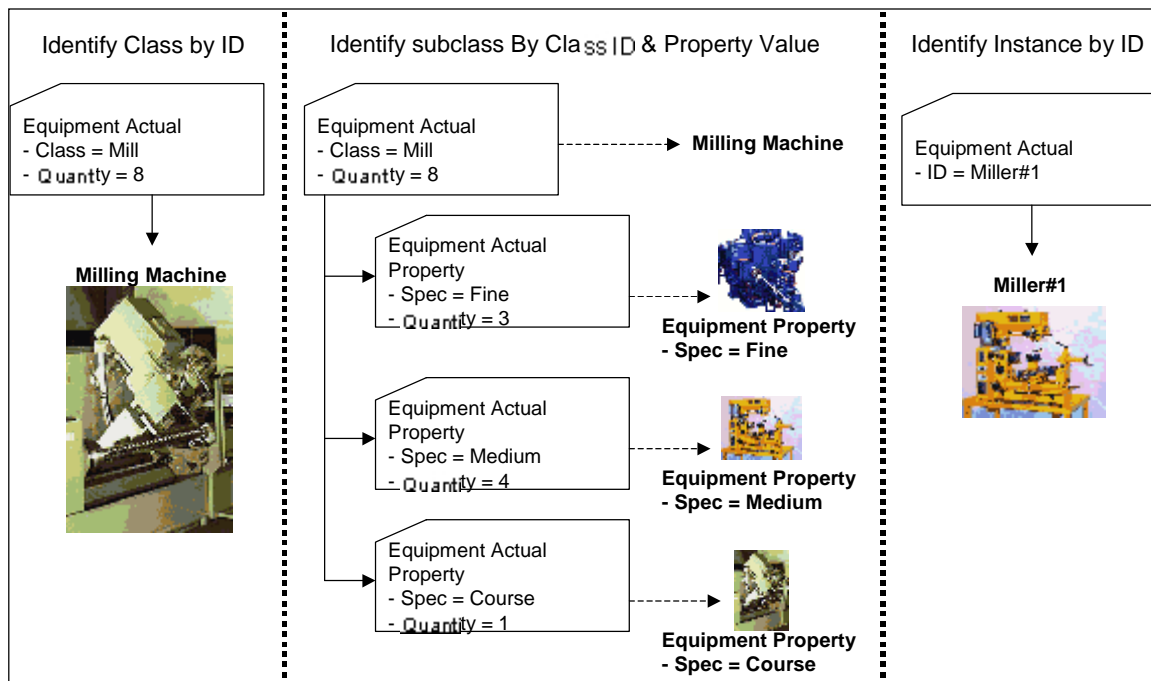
Identify Class by ID

Equipment Actual
- Class = Mill
- Quantty = 8

Milling Machine

Identify subclass By ClassID & Property Value

Equipment Actual
- Class = Mill
- Quantty = 8

Milling Machine

Equipment Actual Property
- Spec = Fine
- Quantity = 3

Equipment Property
- Spec = Fine

Equipment Actual Property
- Spec = Medium
- Quantity = 4

Equipment Property
- Spec = Medium

Equipment Actual Property
- Spec = Course
- Quantity = 1

Equipment Property
- Spec = Course

Identify Instance by ID

Equipment Actual
- ID = Miller#1

Miller#1